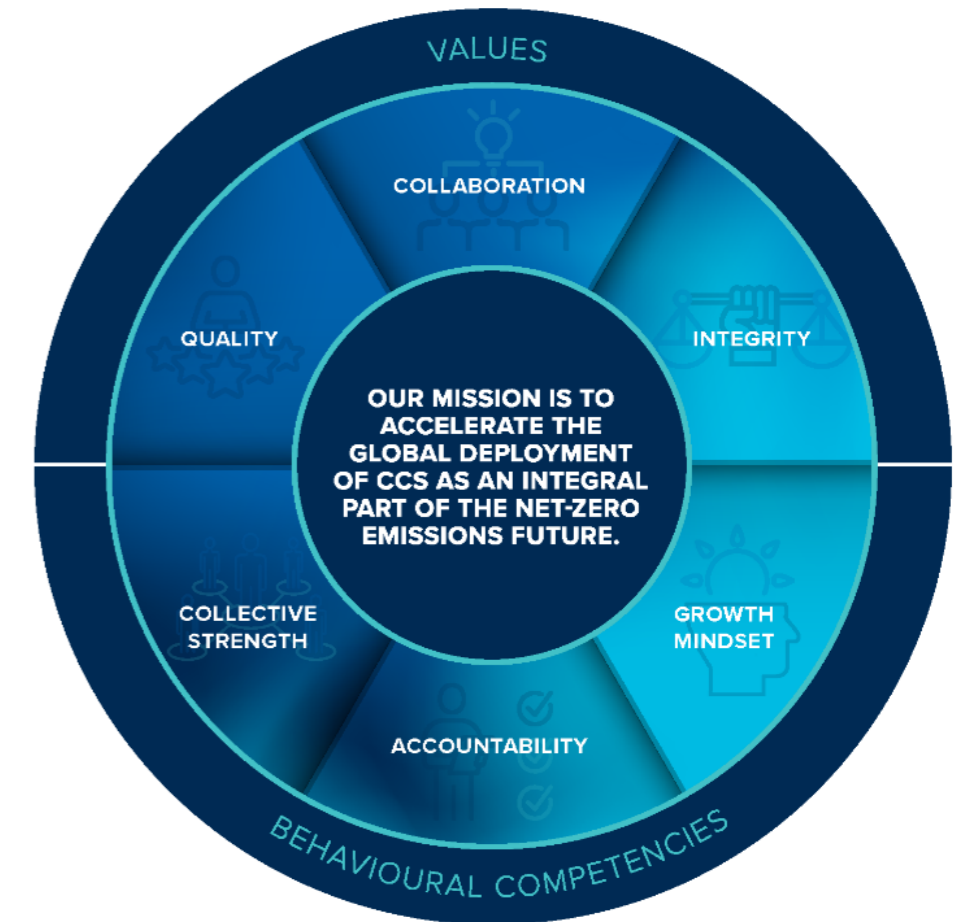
VALUES

COLLABORATION

QUALITY

INTEGRITY

OUR MISSION IS TO ACCELERATE THE GLOBAL DEPLOYMENT OF CCS AS AN INTEGRAL PART OF THE NET-ZERO EMISSIONS FUTURE.

COLLECTIVE STRENGTH

GROWTH MINDSET

ACCOUNTABILITY

BEHAVIOURAL COMPETENCIES